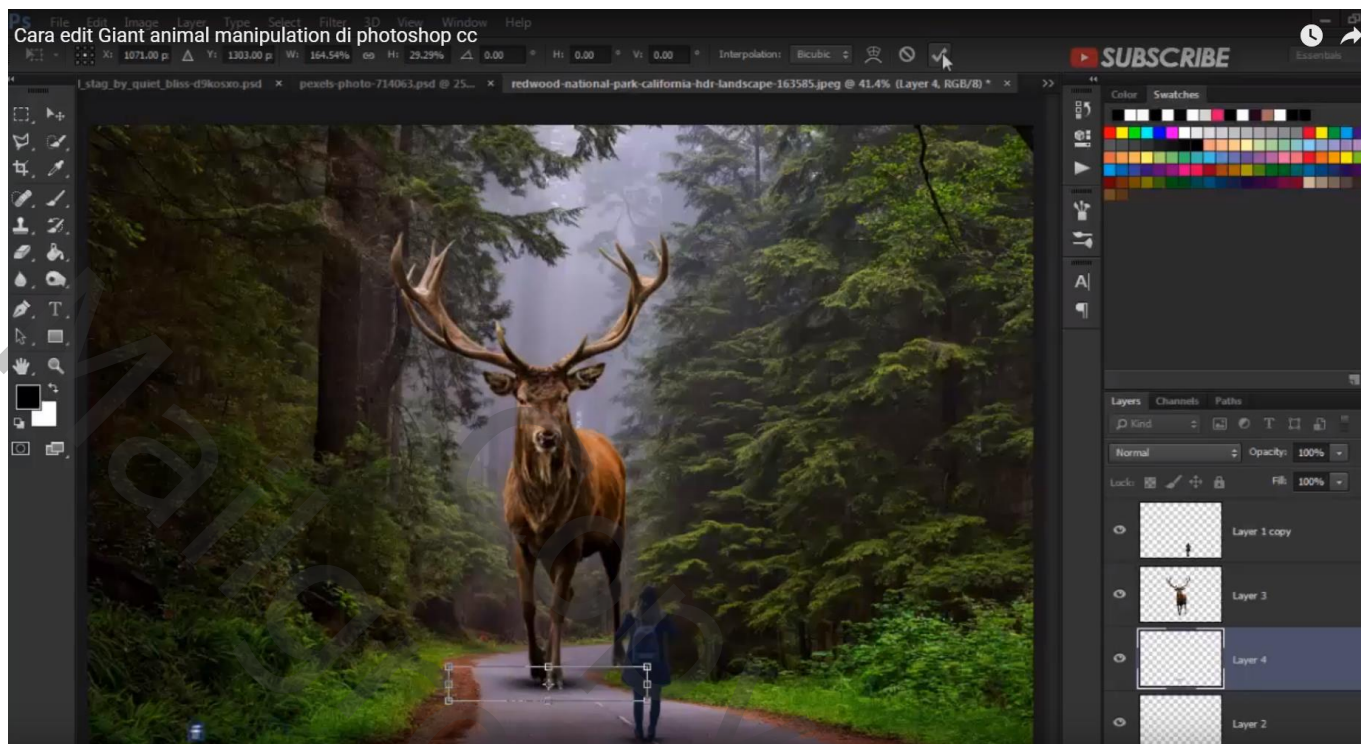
Cara edit Giant animal manipulation di photoshop cc

SUBSCRIBE

File Edit Image Layer Type Select Filter 3D View Window Help

X: 1071.00 p Y: 1303.00 p W: 164.54% H: 29.29% 0.00 ° H: 0.00 ° V: 0.00 ° Interpolation: Bicubic

Essentials

l_stag_by_quiet_bliss-d9kosxo.psd × pexels-photo-714063.psd @ 25... × redwood-national-park-california-hdr-landscape-163585.jpeg @ 41.4% (Layer 4, RGB/8) * ×

Color Swatches

Layers Channels Paths

Kind

Normal Opacity: 100%

Lock: Fill: 100%

Layer 1 copy

Layer 3

Layer 4

Layer 2